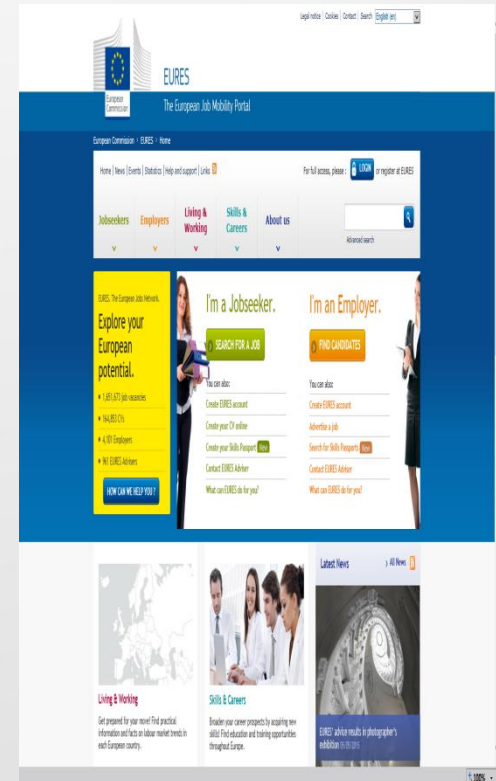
Legal notice | Cookies | Contact | Search English (en)

European Commission

EURES

The European Job Mobility Portal

European Commission > EURES > Home

Home | News | Events | Statistics | Help and support | Links

For full access, please : LOGIN or register at EURES

Jobseekers

Employers

Living & Working

Skills & Careers

About us

Advanced search

EURES, The European Jobs Network.

Explore your European potential.

1,451,673 job vacancies

164,853 CVs

4,101 Employers

961 EURES Advisers

HOW CAN WE HELP YOU ?

I'm a Jobseeker.

SEARCH FOR A JOB

You can also:

Create EURES account

Create your CV online

Create your Skills Passport New

Contact EURES Adviser

What can EURES do for you?

I'm an Employer.

FIND CANDIDATES

You can also:

Create EURES account

Advertise a job

Search for Skills Passports New

Contact EURES Adviser

What can EURES do for you?

Living & Working

Get prepared for your move! Find practical information and facts on labour market trends in each European country.

Skills & Careers

Broaden your career prospects by acquiring new skills! Find education and training opportunities throughout Europe.

Latest News

All News

EURES' advice results in photographer's exhibition 05/05/2015

100%